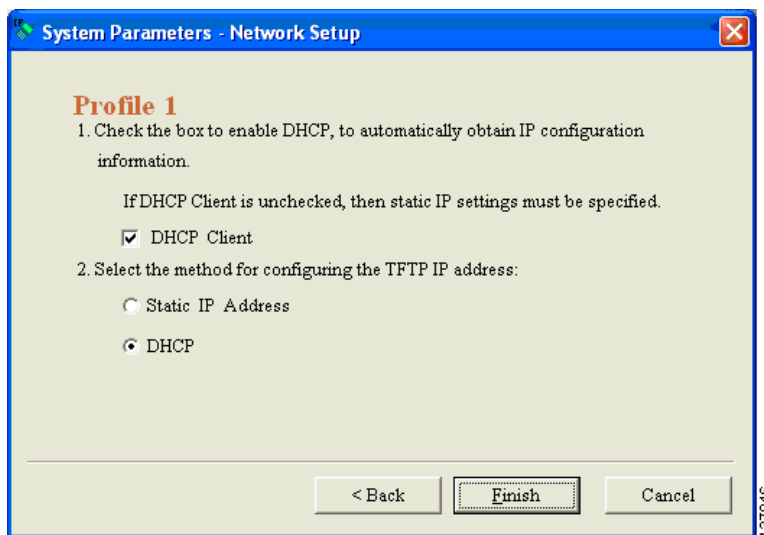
System Parameters - Network Setup

Profile 1

1. Check the box to enable DHCP, to automatically obtain IP configuration information.

If DHCP Client is unchecked, then static IP settings must be specified.

DHCP Client

2. Select the method for configuring the TFTP IP address:

Static IP Address

DHCP

< Back

Finish

Cancel

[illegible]